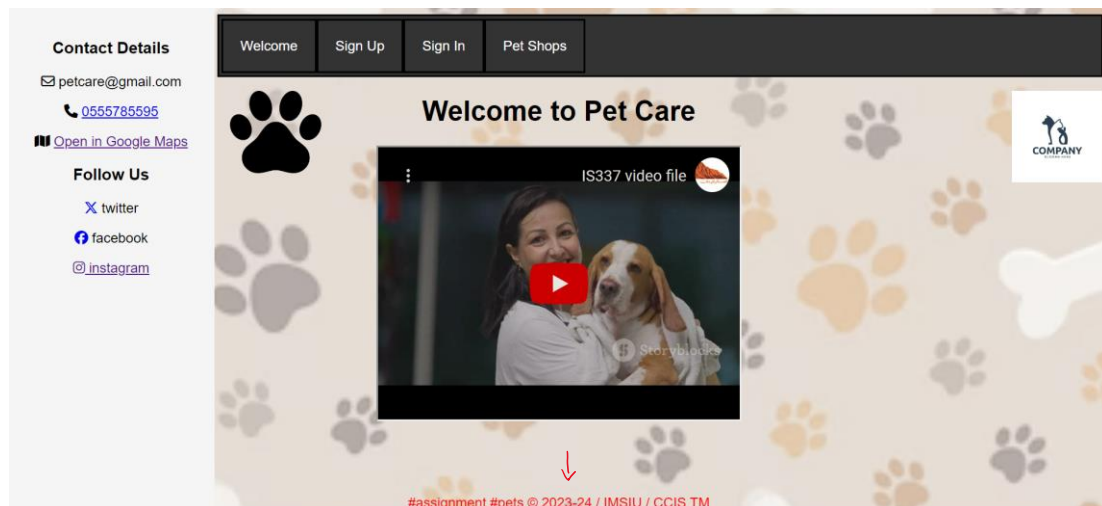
Contact Details

petcare@gmail.com

0555785595

Open in Google Maps

Follow Us

twitter

facebook

instagram

Welcome

Sign Up

Sign In

Pet Shops

Welcome to Pet Care

IS337 video file

Storyblocks

COMPANY

#assignment #pets © 2023-24 / IMSIU / CCIS TM